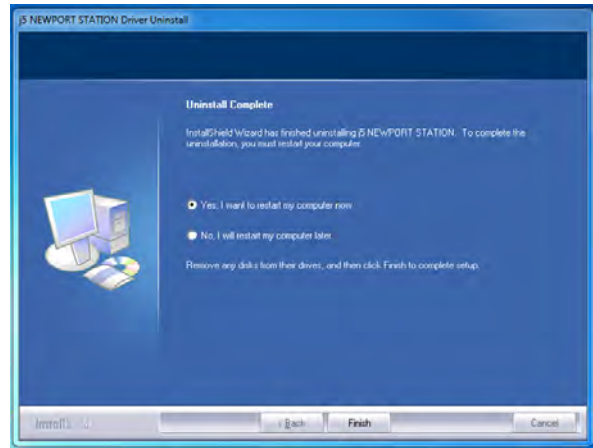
j5 NEWPORT STATION Driver Uninstall

Uninstall Complete

InstallShield Wizard has finished uninstalling j5 NEWPORT STATION. To complete the uninstallation, you must restart your computer.

Yes, I want to restart my computer now.

No, I will restart my computer later.

Remove any disks from their drives, and then click Finish to complete setup.

InstallShield

< Back

Finish

Cancel